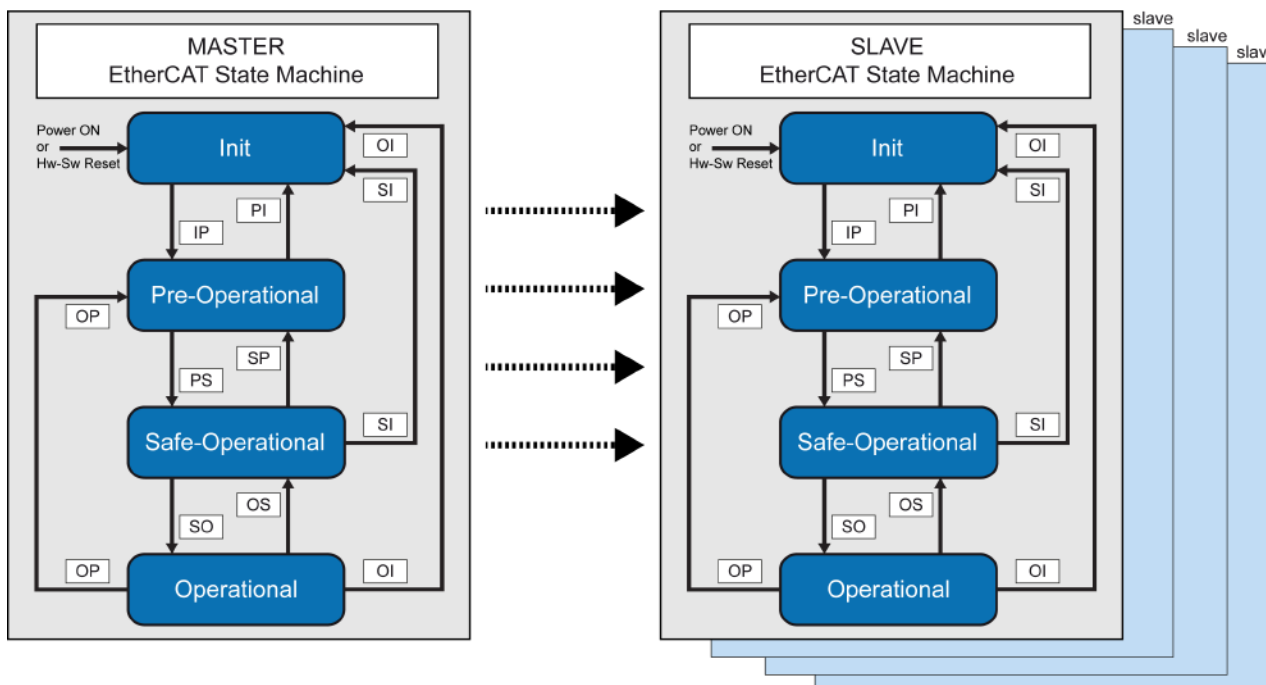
MASTER
EtherCAT State Machine

Power ON or Hw-Sw Reset

Init

OI

SI

PI

IP

Pre-Operational

OP

SP

PS

Safe-Operational

SI

OS

SO

OP

Operational

OI

slave

slave

slav

SLAVE
EtherCAT State Machine

Power ON or Hw-Sw Reset

Init

OI

SI

PI

IP

Pre-Operational

OP

SP

PS

Safe-Operational

SI

OS

SO

OP

Operational

OI